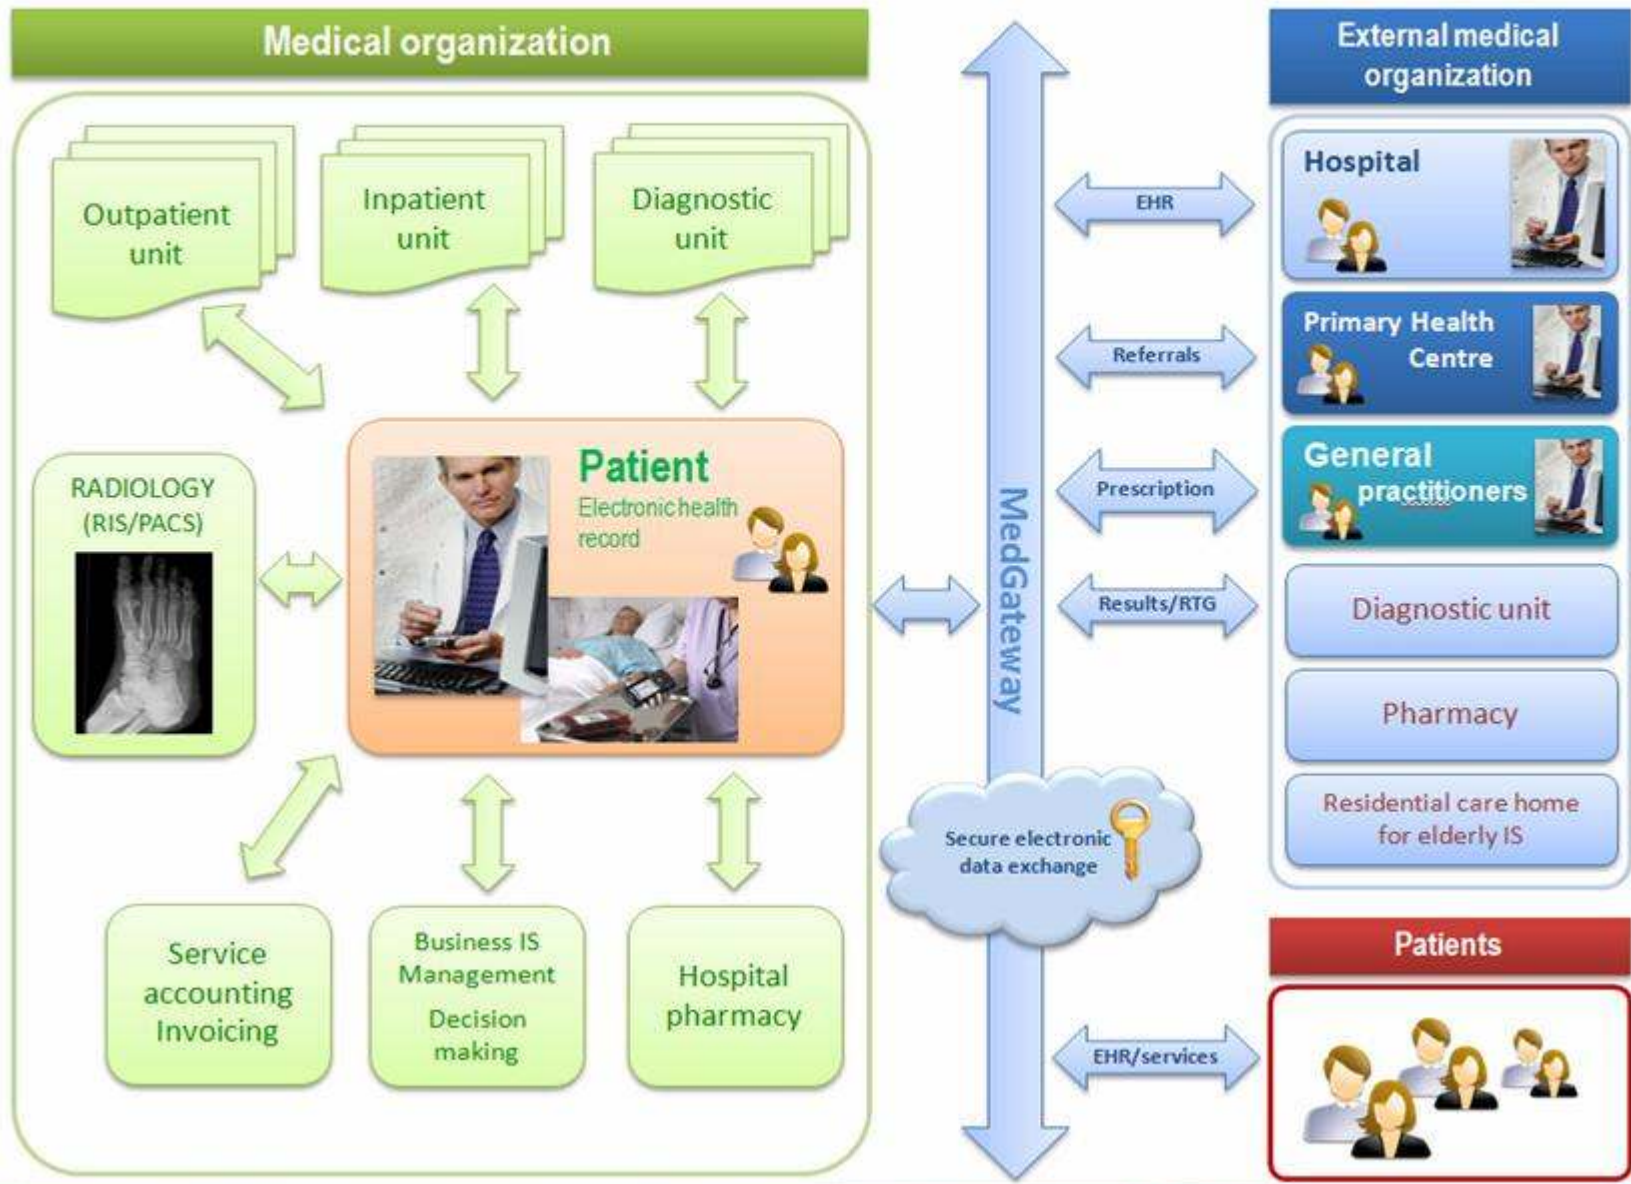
Medical organization

Outpatient unit

Inpatient unit

Diagnostic unit

RADIOLOGY (RIS/PACS)

Patient
Electronic health record

Service accounting Invoicing

Business IS Management
Decision making

Hospital pharmacy

MedGateway

Secure electronic data exchange

EHR

Referrals

Prescription

Results/RTG

EHR/services

External medical organization

Hospital

Primary Health Centre

General practitioners

Diagnostic unit

Pharmacy

Residential care home for elderly IS

Patients